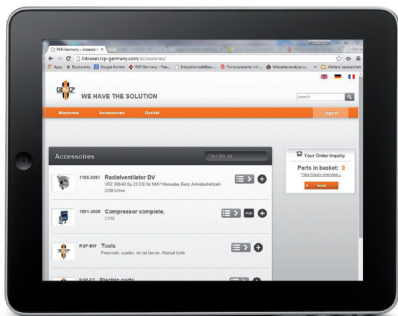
RSP-Germany - Accesso ×

intranet.rsp-germany.com/accessories/

Apps Bookmarks Google Kontos RSP Germany - Pass... Industriemodellbau... Thermoplaste ed... Webseitenanalyse... Weitere Lesezeichen

WE HAVE THE SOLUTION

search

Machines Accessoires Basket Logout

Accessoires

Your Order inquiry

Parts in basket: 0

View/Modify inquiry

Send

1102.0001 Radialventilator DV

VRZ 300/40 Ex 2/2E für NAV Mercedes Benz Antriebsfahrzeit 2100 l/min

1801-2008 Compressor complete.

CT10

PDF

RSP-SW Tools

Pneumatic, suction, Air jet lances, Manual tools

RSP-ET Electric parts